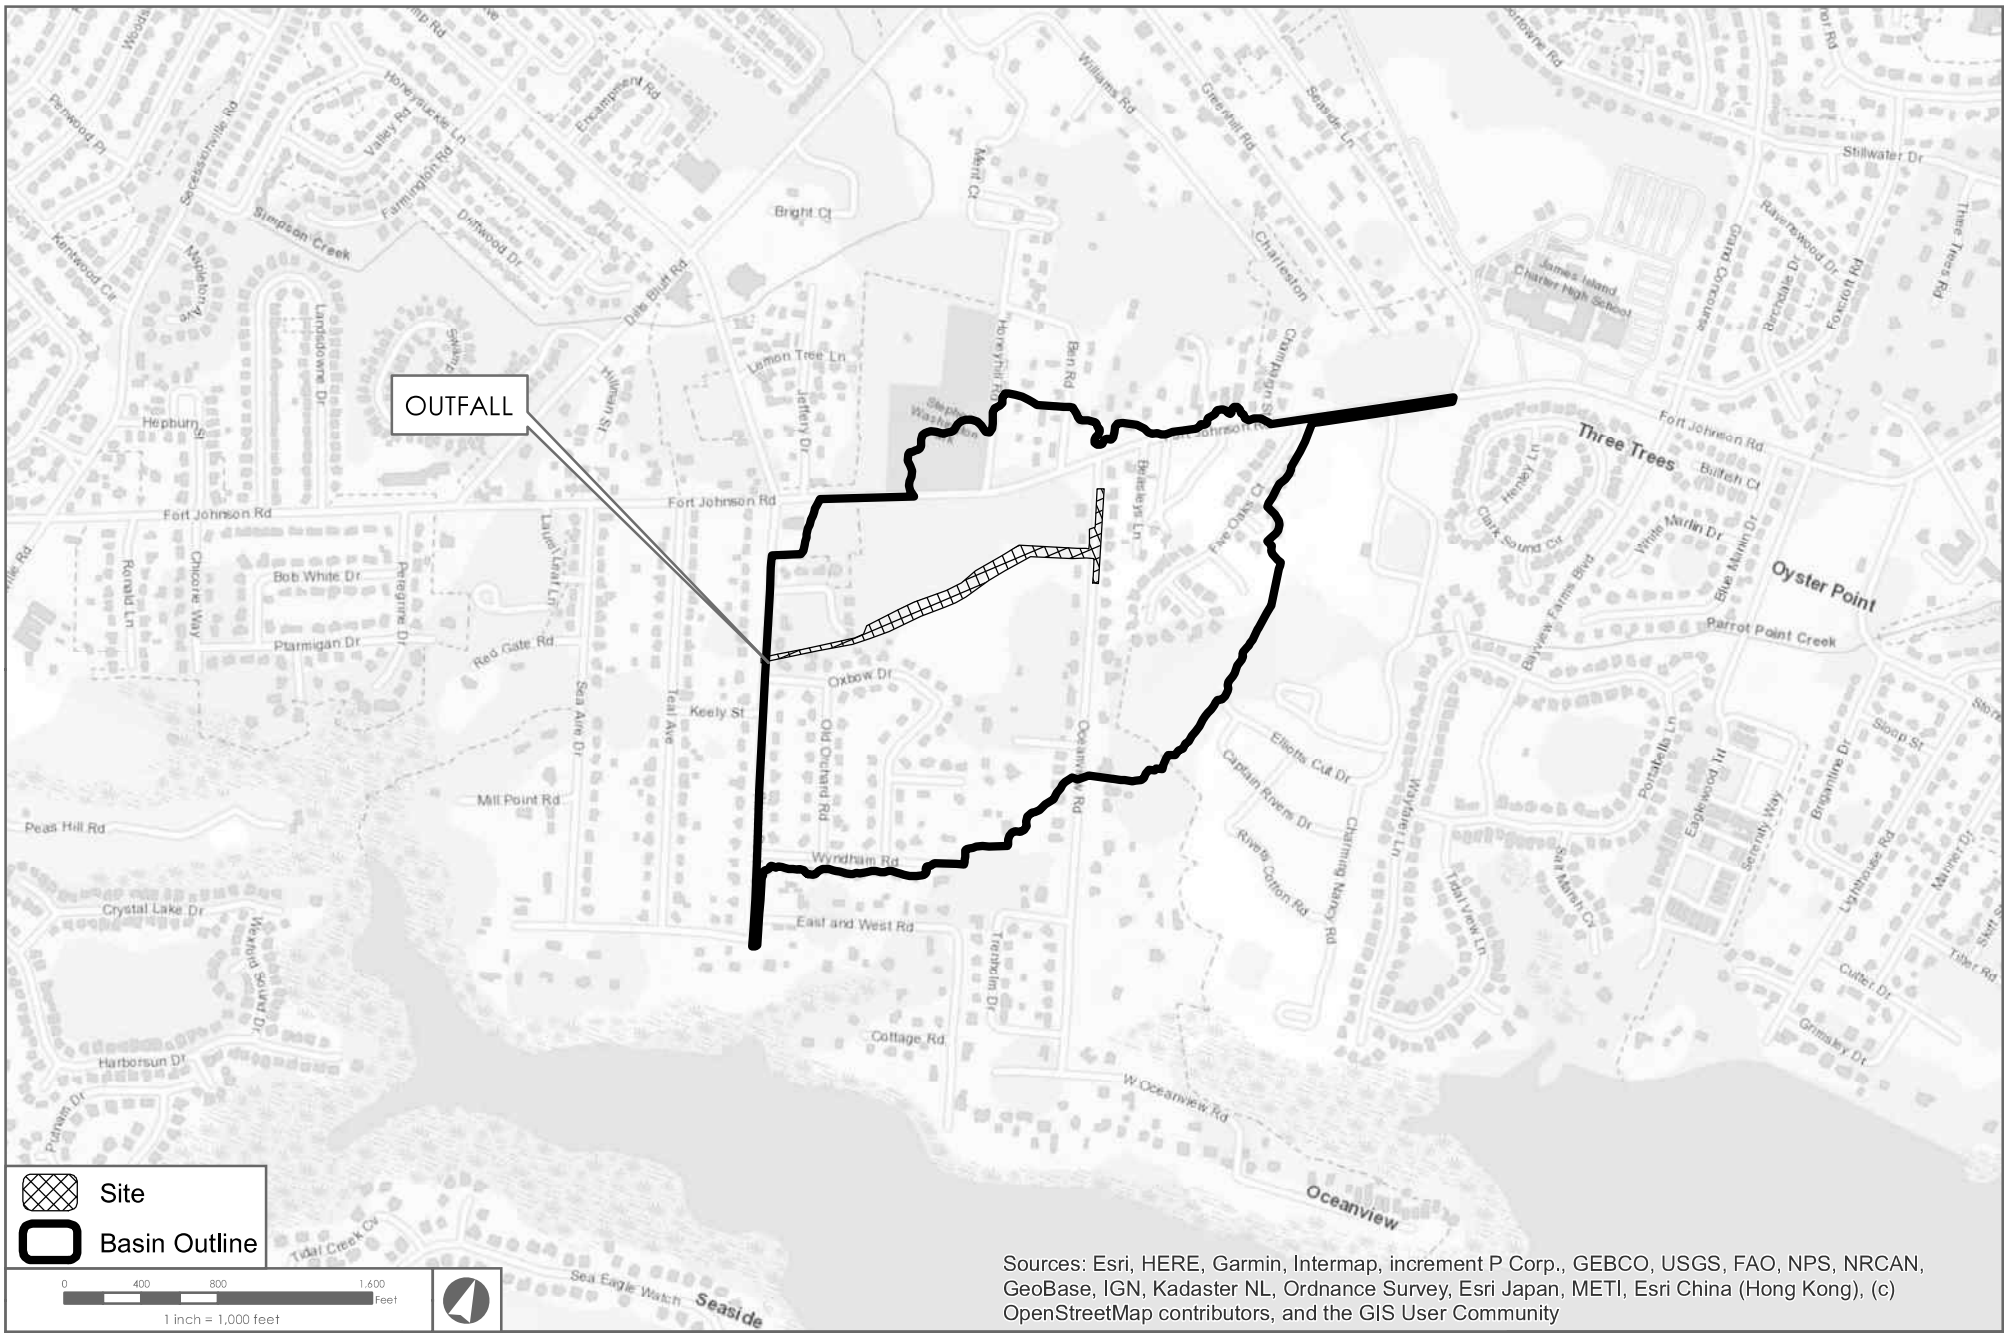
OUTFALL

Site
Basin Outline

0 400 800 1,600 Feet
1 inch = 1,000 feet

Sources: Esri, HERE, Garmin, Intermap, increment P Corp., GEBCO, USGS, FAO, NPS, NRCAN, GeoBase, IGN, Kadaster NL, Ordnance Survey, Esri Japan, METI, Esri China (Hong Kong), (c) OpenStreetMap contributors, and the GIS User Community

Fort Johnson Rd
Fort Johnson Rd
Fort Johnson Rd
Three Trees
Oyster Point
Parrot Point Creek
Oceanview
Seaside
Simpson Creek
James Island Charter High School
Bright Ct
Lemon Tree Ln
Jeffery Dr
Honeyhill Rd
Ben Rd
Williams Rd
Greenhill Rd
Seaside Ln
Charleston
Champagne
Merit Ct
Encampment Rd
Honeysuckle Ln
Valley Rd
Farmington Rd
Driftwood Dr
Dills Bluff Rd
Secessionville Rd
Fernwood Pl
Kentwood Cir
Mapleton Ave
Lansdowne Dr
Hepburn St
Hillman St
Stillwater Dr
Ravenswood Dr
Birchdale Dr
Foxcroft Rd
Three Trees Rd
Grand Concourse
Bulfen Ct
Henley Ln
Clark Sound Cir
White Marlin Dr
Blue Marlin Dr
Bayview Farms Blvd
Brassley Ln
Five Oaks Ct
Oceanview Rd
Bob White Dr
Ptarmigan Dr
Peregrine Dr
Laurel Leaf Ln
Chicora Way
Ronald Ln
Red Gate Rd
Sea Aire Dr
Teal Ave
Keely St
Oxbow Dr
Old Orchard Rd
Mill Point Rd
Peas Hill Rd
Wyndham Rd
East and West Rd
Crystal Lake Dr
Wexford Sound Dr
Harborsun Dr
Putnam Dr
Trenholm Dr
Cottage Rd
W Oceanview Rd
Elliotts Cut Dr
Captain Rivers Dr
Rivers Cotton Rd
Charming Nancy Rd
Wayfarer Ln
Salt Marsh Cv
Tidal View Ln
Portabella Ln
Eaglewood Trl
Serenity Way
Brigantine Dr
Sloop St
Lighthouse Rd
Mariner Dr
Cutter Dr
Grimsley Dr
Tiller Rd
Skiff St
Tidal Creek Cv
Sea Eagle Watch